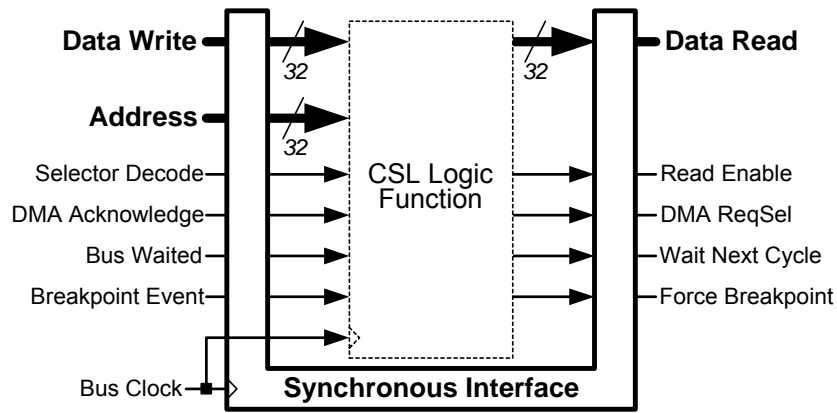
Data Write
32
Address
32
Selector Decode
DMA Acknowledge
Bus Waited
Breakpoint Event
Bus Clock
CSL Logic Function
32
Data Read
Read Enable
DMA ReqSel
Wait Next Cycle
Force Breakpoint
Synchronous Interface